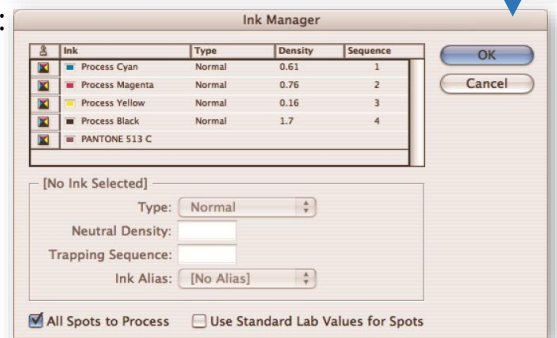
Ink Manager

| | Ink | Type | Density | Sequence |
|---|---|---|---|---|
| | Process Cyan | Normal | 0.61 | 1 |
| | Process Magenta | Normal | 0.76 | 2 |
| | Process Yellow | Normal | 0.16 | 3 |
| | Process Black | Normal | 1.7 | 4 |
| | PANTONE 513 C | | | |

OK

Cancel

[No Ink Selected]

Type: Normal

Neutral Density:

Trapping Sequence:

Ink Alias: [No Alias]

All Spots to Process

Use Standard Lab Values for Spots